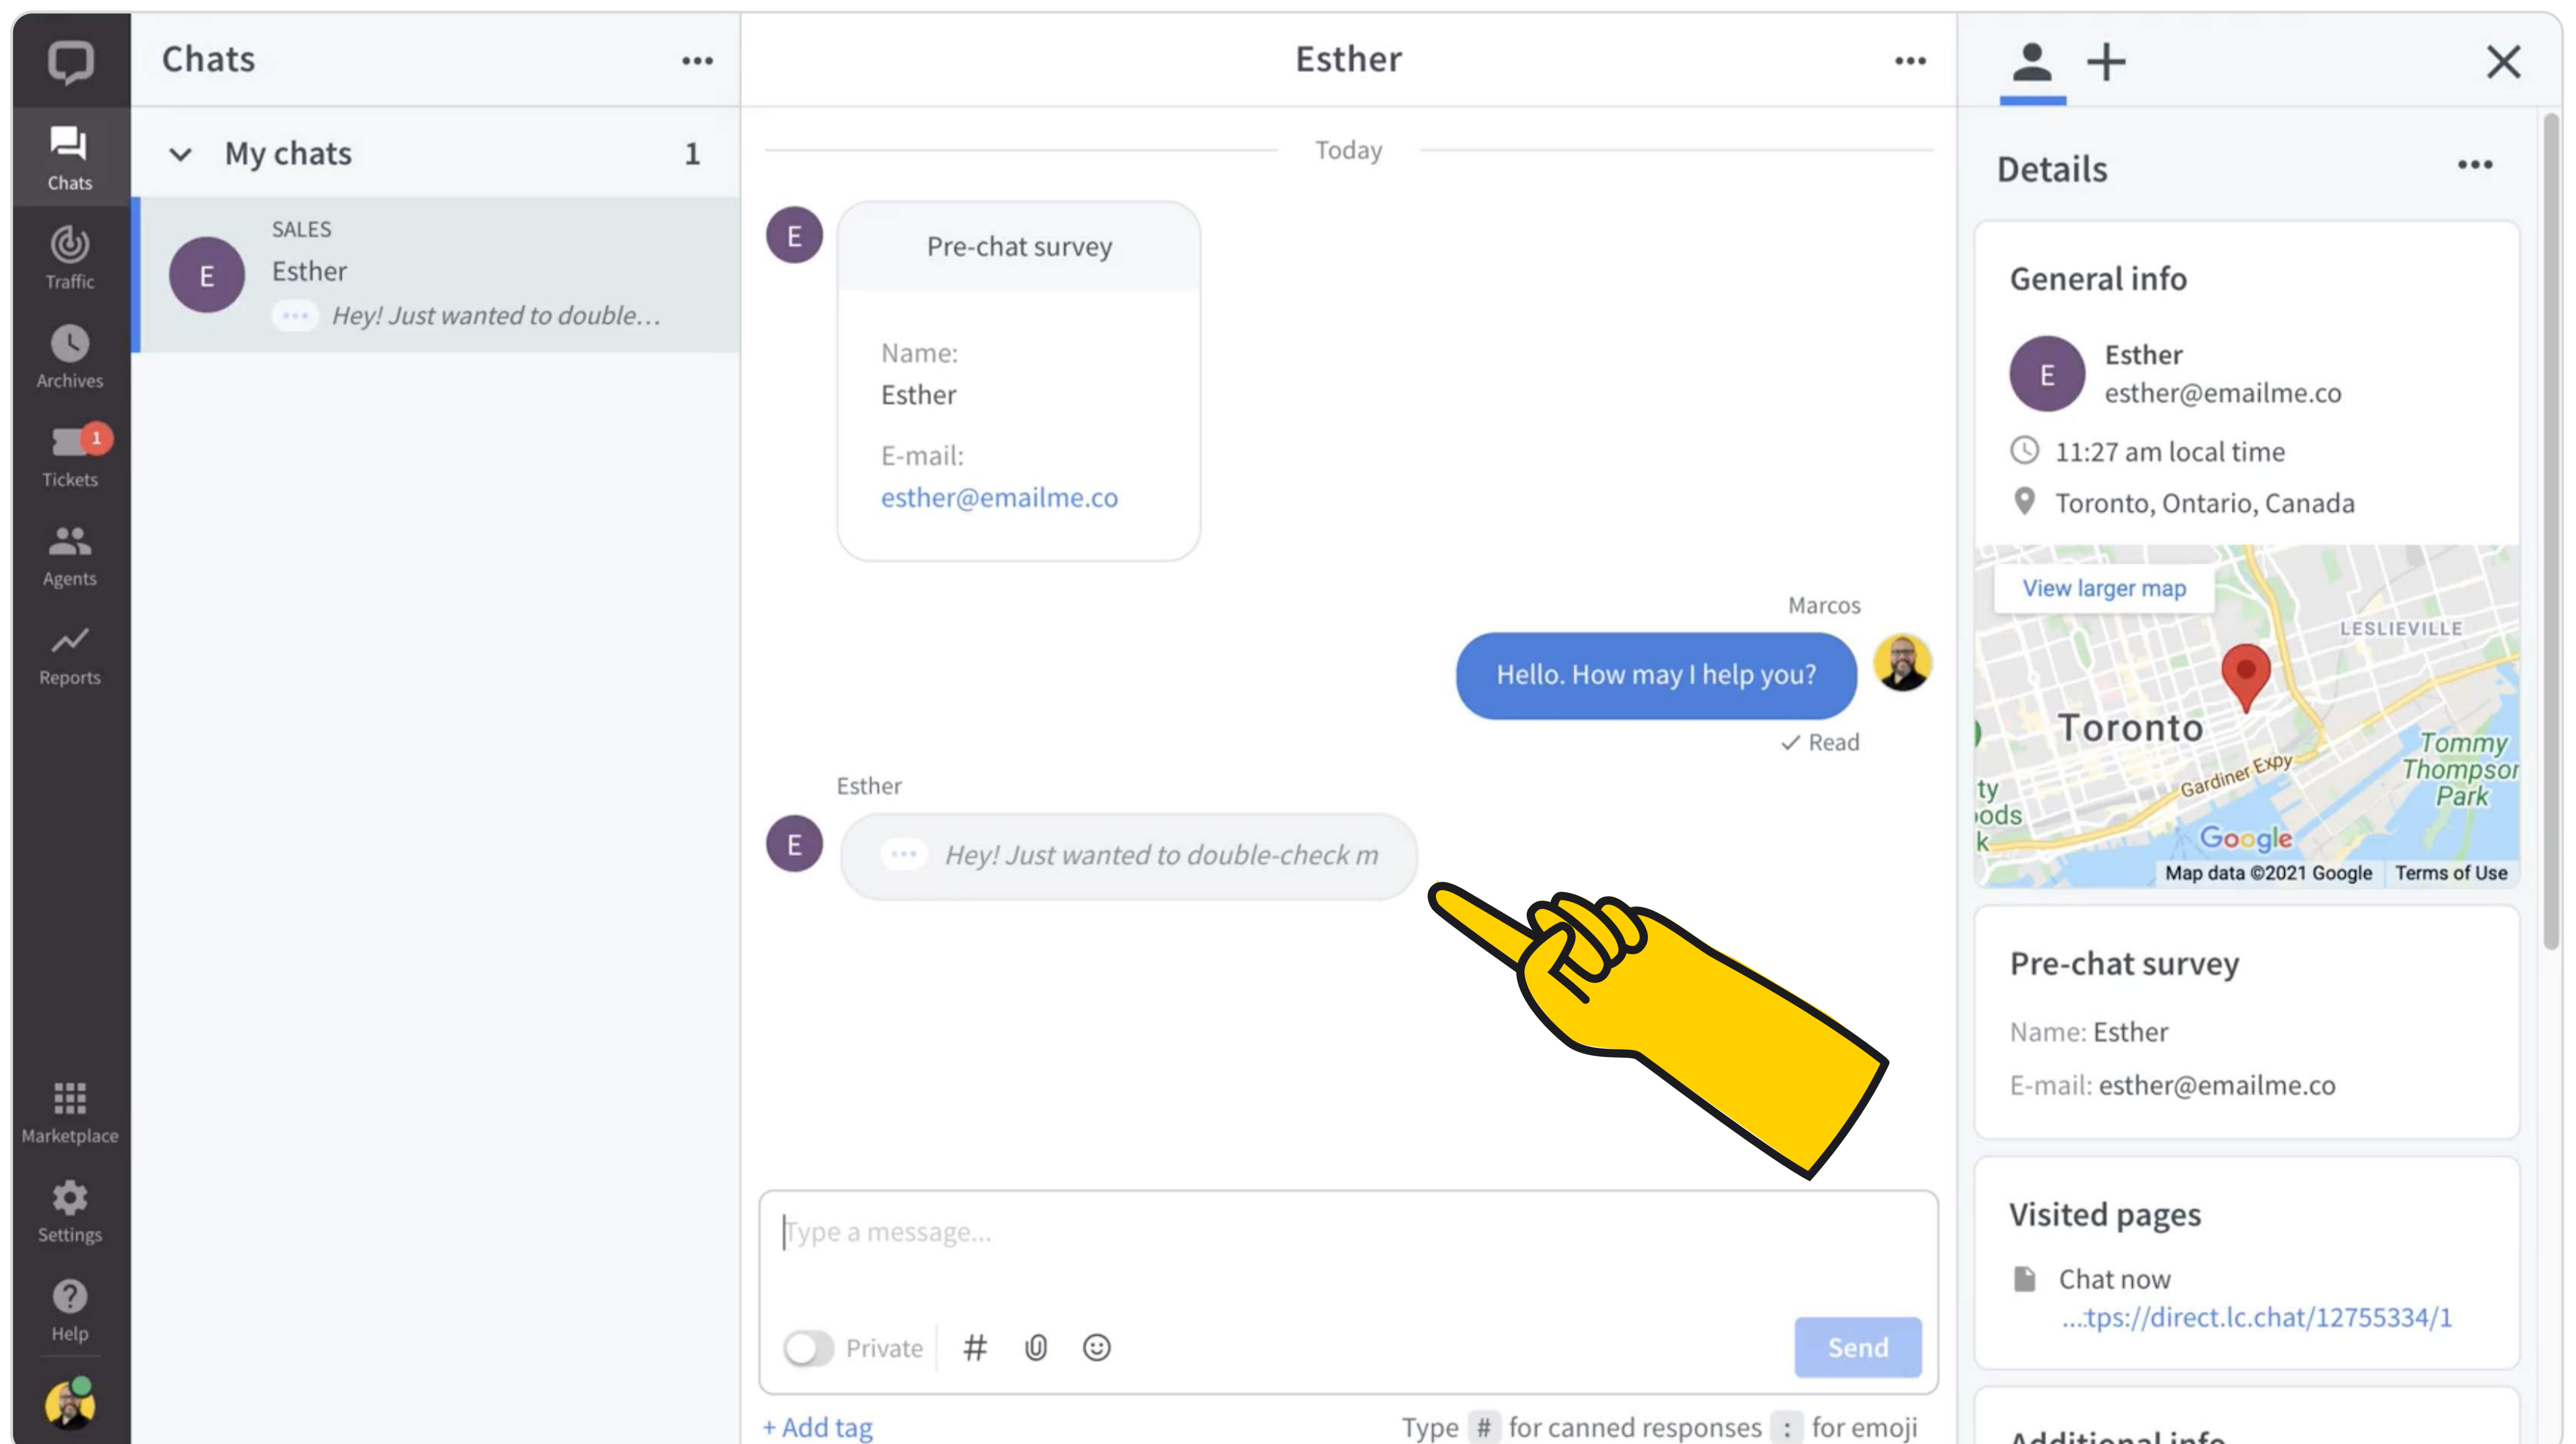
Chats
Traffic
Archives
1
Tickets
Agents
Reports
Marketplace
Settings
Help

Chats •••

My chats 1

SALES
E
Esther
Hey! Just wanted to double...

Esther •••

Today

E
Pre-chat survey
Name:
Esther
E-mail:
esther@emailme.co

Marcos
Hello. How may I help you?
✓ Read

Esther
E
Hey! Just wanted to double-check m

Type a message...
Private # Send
+ Add tag
Type # for canned responses : for emoji

Details •••

General info
E
Esther
esther@emailme.co
11:27 am local time
Toronto, Ontario, Canada
View larger map
LESLIEVILLE
Toronto
Gardiner Expy
Tommy Thompsor Park
ty
ods
k
Google
Map data ©2021 Google Terms of Use

Pre-chat survey
Name: Esther
E-mail: esther@emailme.co

Visited pages
Chat now
...:tps://direct.lc.chat/12755334/1

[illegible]